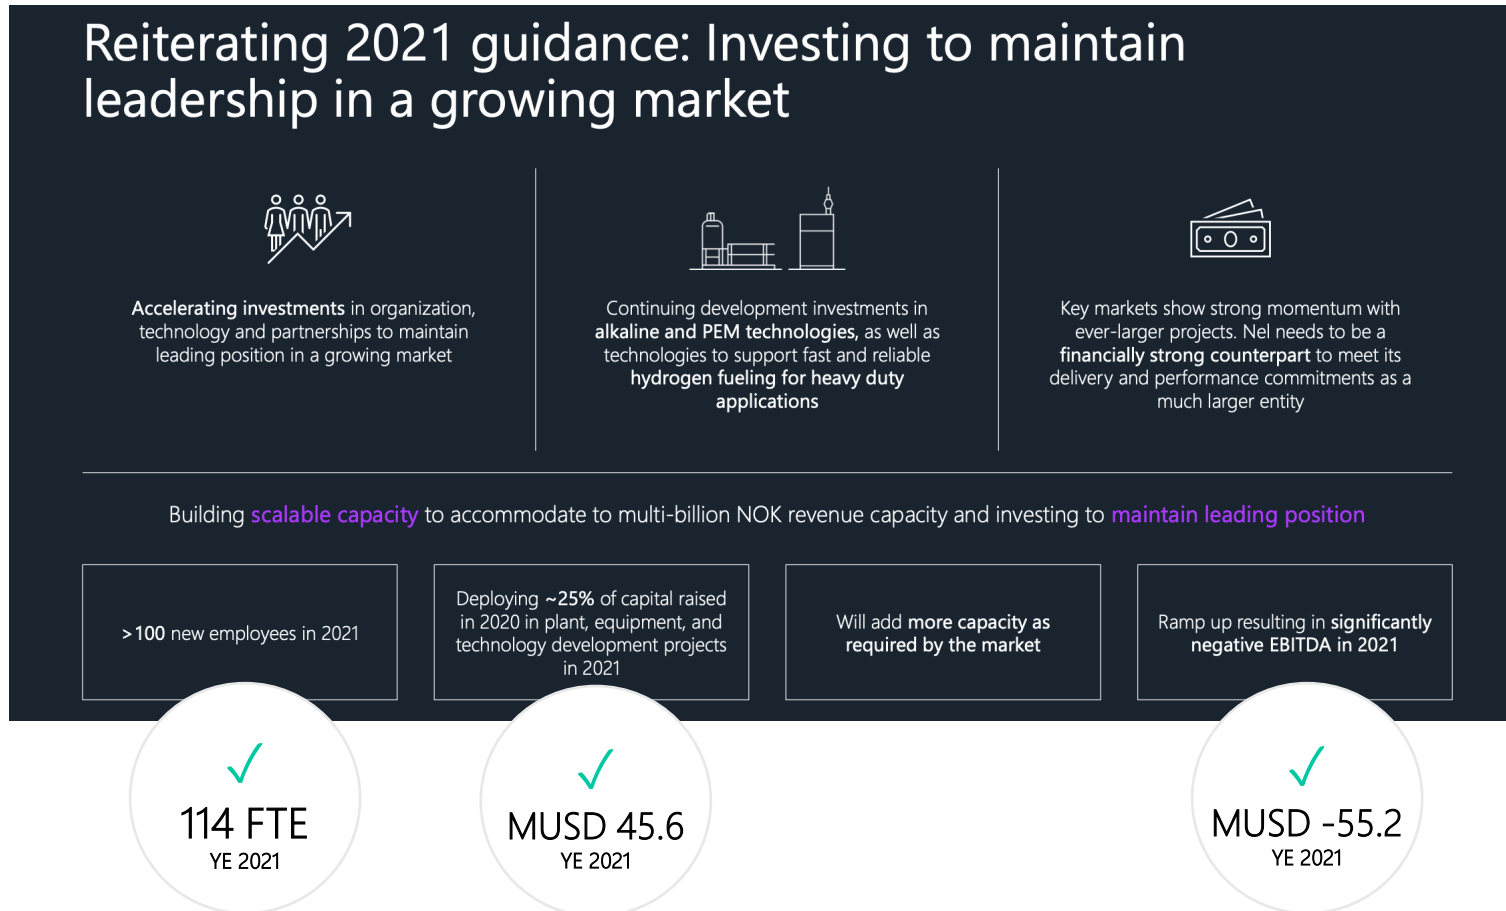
Reiterating 2021 guidance: Investing to maintain leadership in a growing market

Accelerating investments in organization, technology and partnerships to maintain leading position in a growing market

Continuing development investments in alkaline and PEM technologies, as well as technologies to support fast and reliable hydrogen fueling for heavy duty applications

Key markets show strong momentum with ever-larger projects. Nel needs to be a financially strong counterpart to meet its delivery and performance commitments as a much larger entity

Building scalable capacity to accommodate to multi-billion NOK revenue capacity and investing to maintain leading position

> 100 new employees in 2021

Deploying ~25% of capital raised in 2020 in plant, equipment, and technology development projects in 2021

Will add more capacity as required by the market

Ramp up resulting in significantly negative EBITDA in 2021

✓
114 FTE
YE 2021

✓
MUSD 45.6
YE 2021

✓
MUSD -55.2
YE 2021